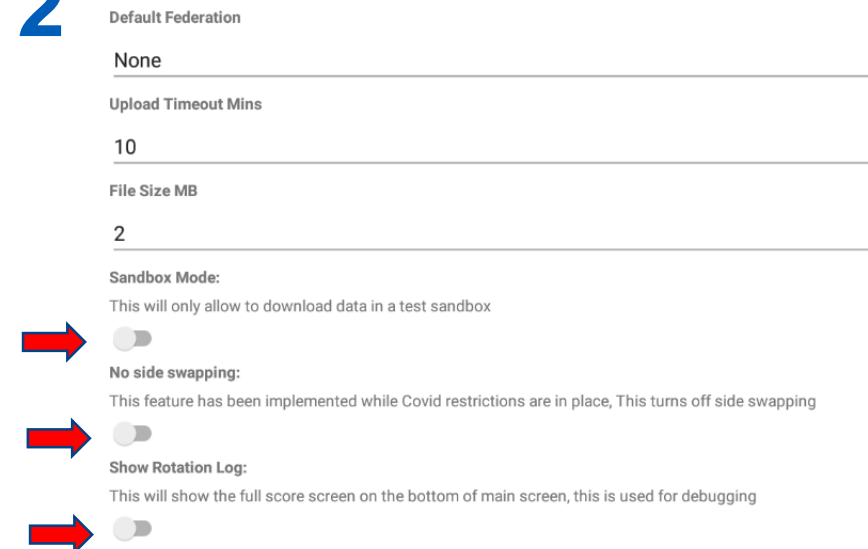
2

Default Federation

None

Upload Timeout Mins

10

File Size MB

2

Sandbox Mode:

This will only allow to download data in a test sandbox

No side swapping:

This feature has been implemented while Covid restrictions are in place, This turns off side swapping

Show Rotation Log:

This will show the full score screen on the bottom of main screen, this is used for debugging